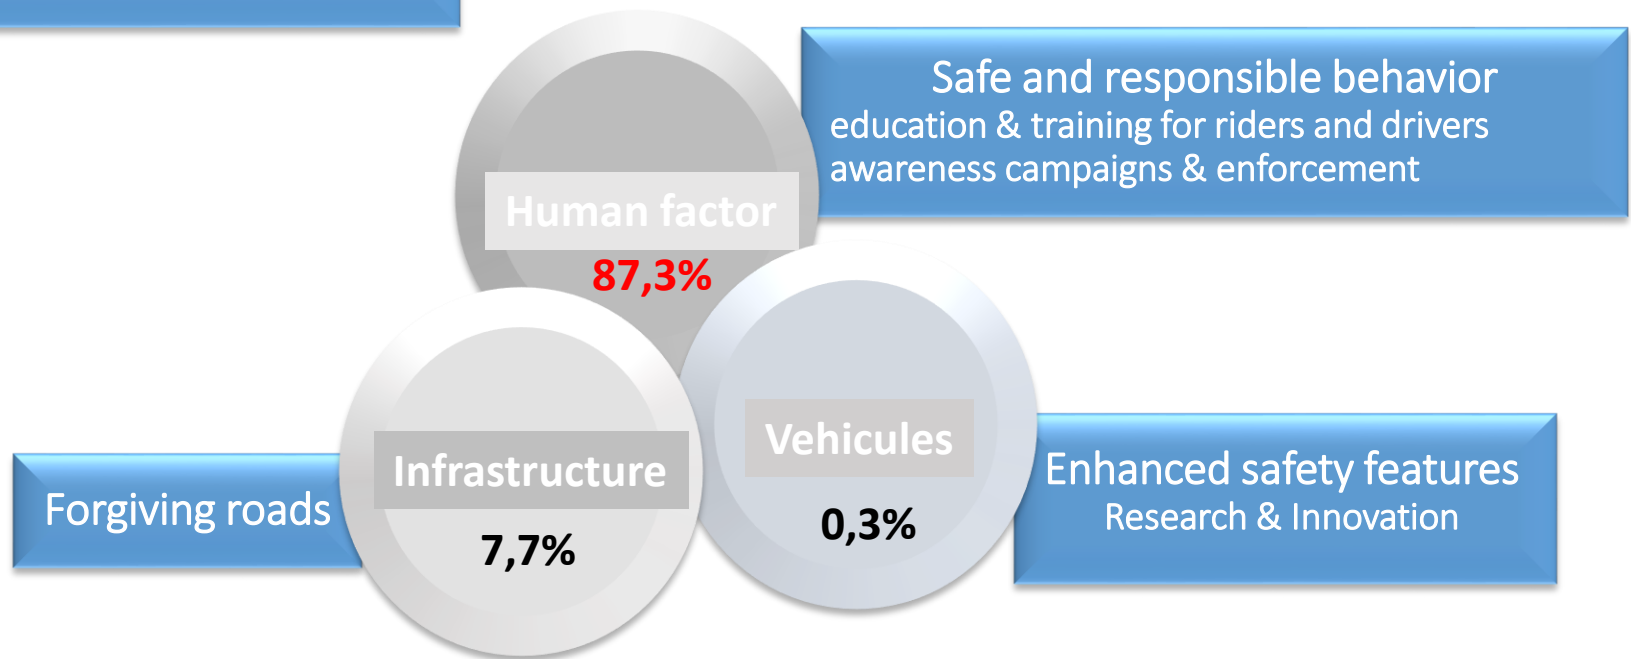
Safe and responsible behavior
education & training for riders and drivers
awareness campaigns & enforcement

Human factor
87,3%

Infrastructure
7,7%

Vehicules
0,3%

Forgiving roads

Enhanced safety features
Research & Innovation